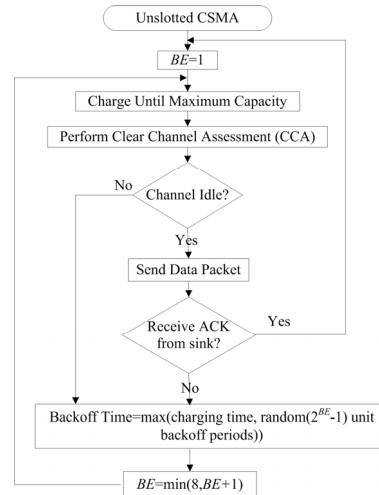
Unslotted CSMA

$BE$=1

Charge Until Maximum Capacity

Perform Clear Channel Assessment (CCA)

No

Channel Idle?

Yes

Send Data Packet

Receive ACK from sink?

Yes

No

Backoff Time=max(charging time, random($2^{BE}$-1) unit backoff periods))

$BE$=min(8,$BE$+1)